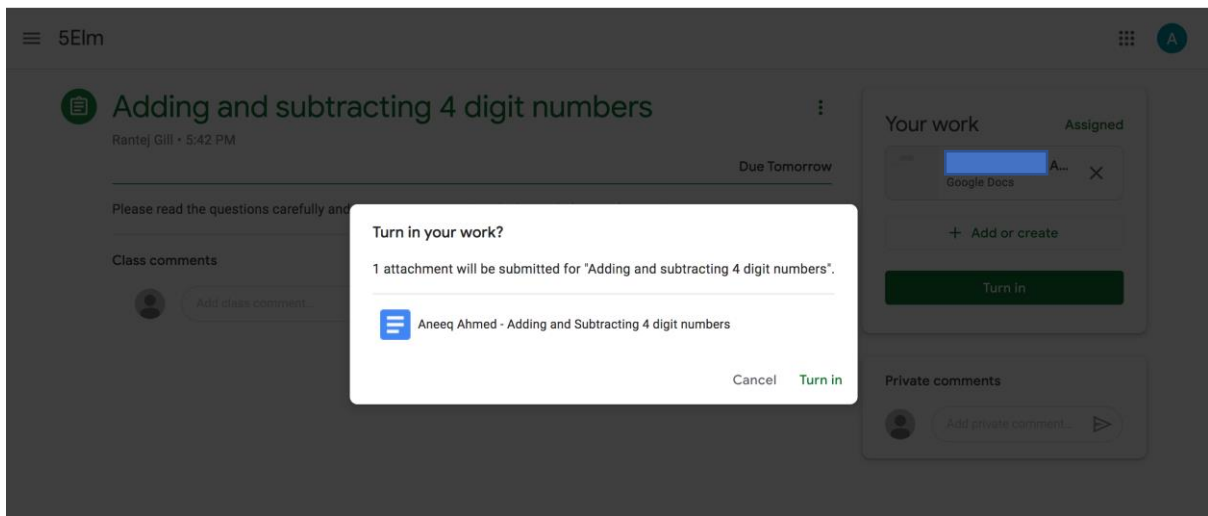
5Elm

A

Adding and subtracting 4 digit numbers

Rantej Gill • 5:42 PM

Due Tomorrow

Please read the questions carefully and

Class comments

Add class comment

Your work

Assigned

A...

Google Docs

+ Add or create

Turn in

Private comments

Add private comment...

Turn in your work?

1 attachment will be submitted for "Adding and subtracting 4 digit numbers".

Aneeq Ahmed - Adding and Subtracting 4 digit numbers

Cancel

Turn in